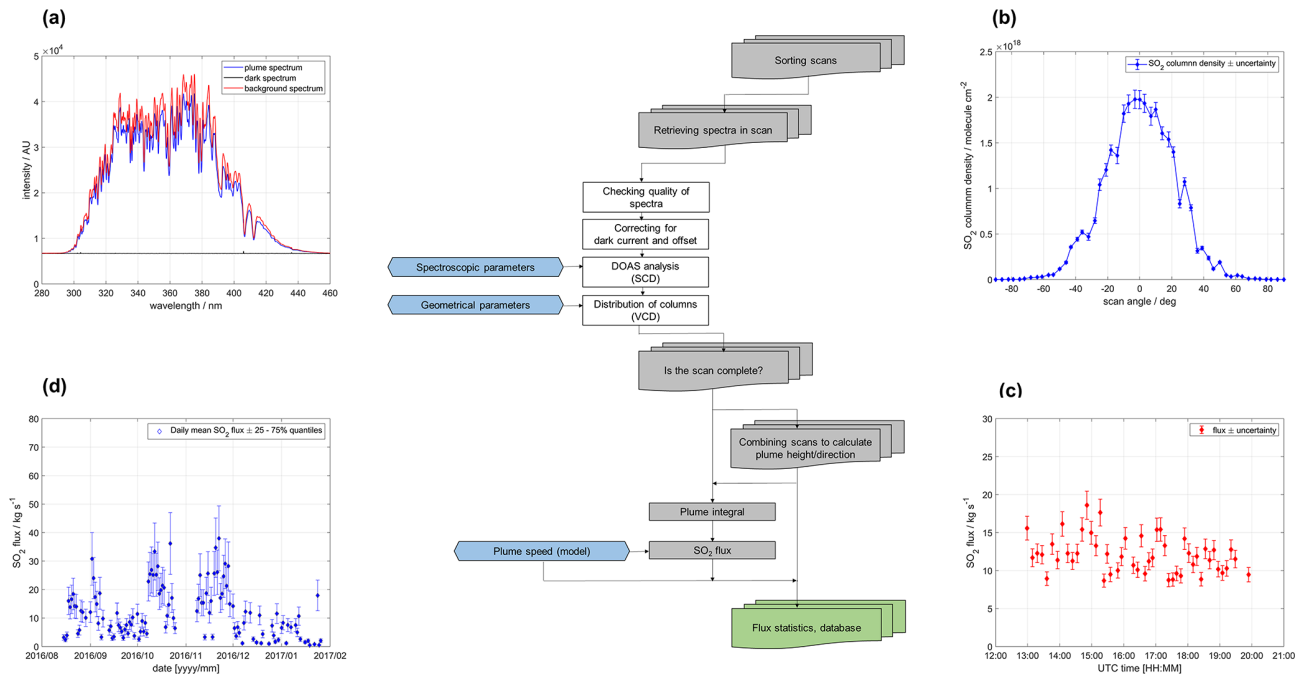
(a)

$\times10^4$

5
4.5
4
3.5
3
2.5
2
1.5
1
0.5
0

intensity / AU

plume spectrum
dark spectrum
background spectrum

280 300 320 340 360 380 400 420 440 460
wavelength / nm

Sorting scans

Retrieving spectra in scan

Checking quality of spectra

Correcting for dark current and offset

Spectroscopic parameters

DOAS analysis (SCD)

Geometrical parameters

Distribution of columns (VCD)

Is the scan complete?

Combining scans to calculate plume height/direction

Plume integral

Plume speed (model)

$SO_2$ flux

Flux statistics, database

(b)

$\times10^{18}$

2.5
2
1.5
1
0.5
0

$SO_2$ colummn density / molecule cm$^{-2}$

$SO_2$ colunmn density ± uncertainty

-80 -60 -40 -20 0 20 40 60 80
scan angle / deg

(d)

80
70
60
50
40
30
20
10
0

$SO_2$ flux / kg s$^{-1}$

Daily mean $SO_2$ flux ± 25 - 75% quantiles

2016/08 2016/09 2016/10 2016/11 2016/12 2017/01 2017/02
date [yyyy/mm]

(c)

30
25
20
15
10
5
0

$SO_2$ flux / kg s$^{-1}$

flux ± uncertainty

12:00 13:00 14:00 15:00 16:00 17:00 18:00 19:00 20:00 21:00
UTC time [HH:MM]